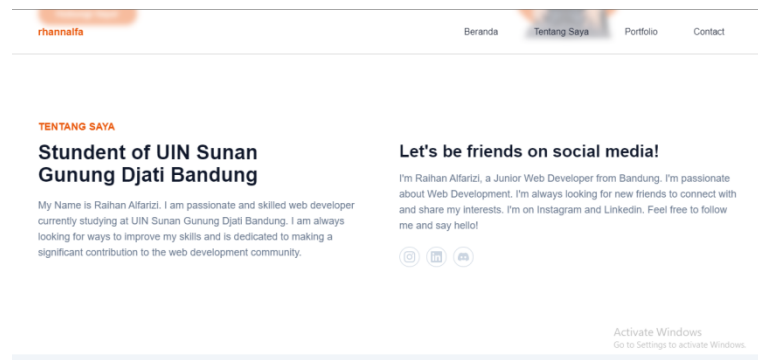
rhannalfa

Beranda Tentang Saya Portfolio Contact

TENTANG SAYA

Stundent of UIN Sunan Gunung Djati Bandung

My Name is Raihan Alfarizi. I am passionate and skilled web developer currently studying at UIN Sunan Gunung Djati Bandung. I am always looking for ways to improve my skills and is dedicated to making a significant contribution to the web development community.

Let's be friends on social media!

I'm Raihan Alfarizi, a Junior Web Developer from Bandung. I'm passionate about Web Development. I'm always looking for new friends to connect with and share my interests. I'm on Instagram and Linkedin. Feel free to follow me and say hello!

Activate Windows
Go to Settings to activate Windows.